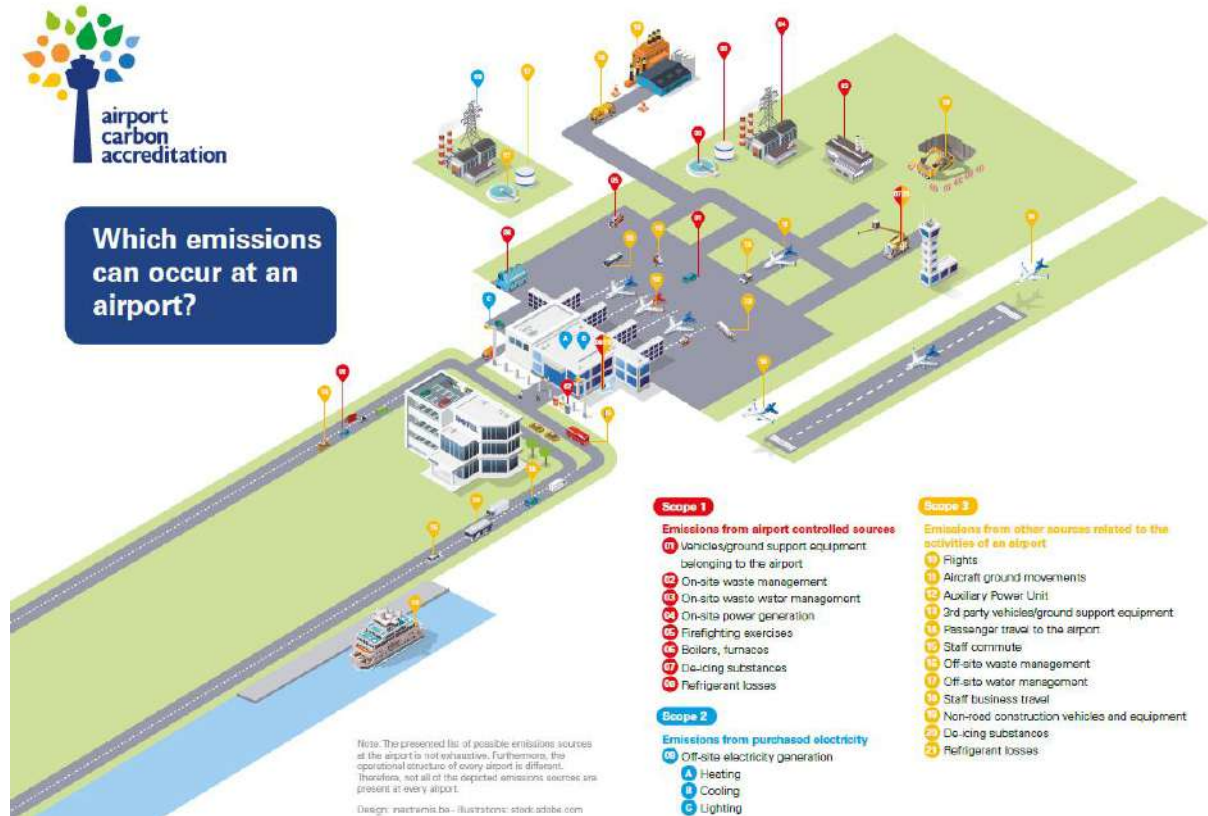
airport carbon accreditation

Which emissions can occur at an airport?

Scope 1

Emissions from airport controlled sources

01 Vehicles/ground support equipment belonging to the airport
02 On-site waste management
03 On-site waste water management
04 On-site power generation
05 Firefighting exercises
06 Boilers, furnaces
07 De-icing substances
08 Refrigerant losses

Scope 2

Emissions from purchased electricity

09 Off-site electricity generation
A Heating
B Cooling
C Lighting

Scope 3

Emissions from other sources related to the activities of an airport

10 Flights
11 Aircraft ground movements
12 Auxiliary Power Unit
13 3rd party vehicles/ground support equipment
14 Passenger travel to the airport
15 Staff commute
16 Off-site waste management
17 Off-site water management
18 Staff business travel
19 Non-road construction vehicles and equipment
20 De-icing substances
21 Refrigerant losses

Note: The presented list of possible emissions sources at the airport is not exhaustive. Furthermore, the operational structure of every airport is different. Therefore, not all of the depicted emissions sources are present at every airport.

Design: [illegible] - Illustrations: stock.adobe.com